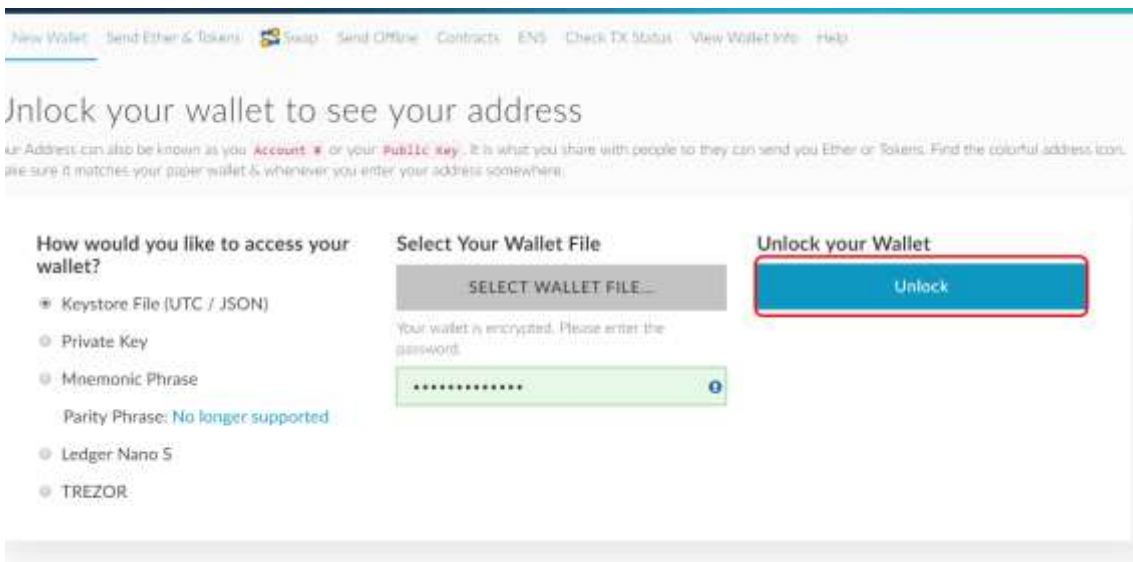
New Wallet Send Ether & Tokens Swap Send Offline Contracts ENS Check TX Status View Wallet Info Help

Jnlock your wallet to see your address

ur Address can also be known as you Account # or your Public Key. It is what you share with people so they can send you Ether or Tokens. Find the colorful address icon. ake sure it matches your paper wallet & whenever you enter your address somewhere.

How would you like to access your wallet?

Keystore File (UTC / JSON)

Private Key

Mnemonic Phrase

Parity Phrase: No longer supported

Ledger Nano S

TREZOR

Select Your Wallet File

SELECT WALLET FILE...

Your wallet is encrypted. Please enter the password.

••••••••••••••

Unlock your Wallet

Unlock